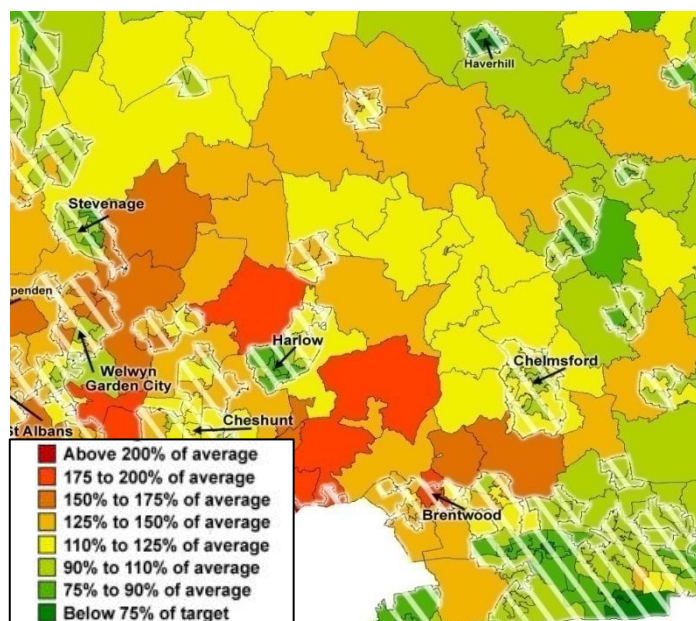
Haverhill

Stevenage

penden

Harlow

Chelmsford

Welwyn Garden City

St Albans

Cheshunt

Brentwood

Above 200% of average
175 to 200% of average
150% to 175% of average
125% to 150% of average
110% to 125% of average
90% to 110% of average
75% to 90% of average
Below 75% of target